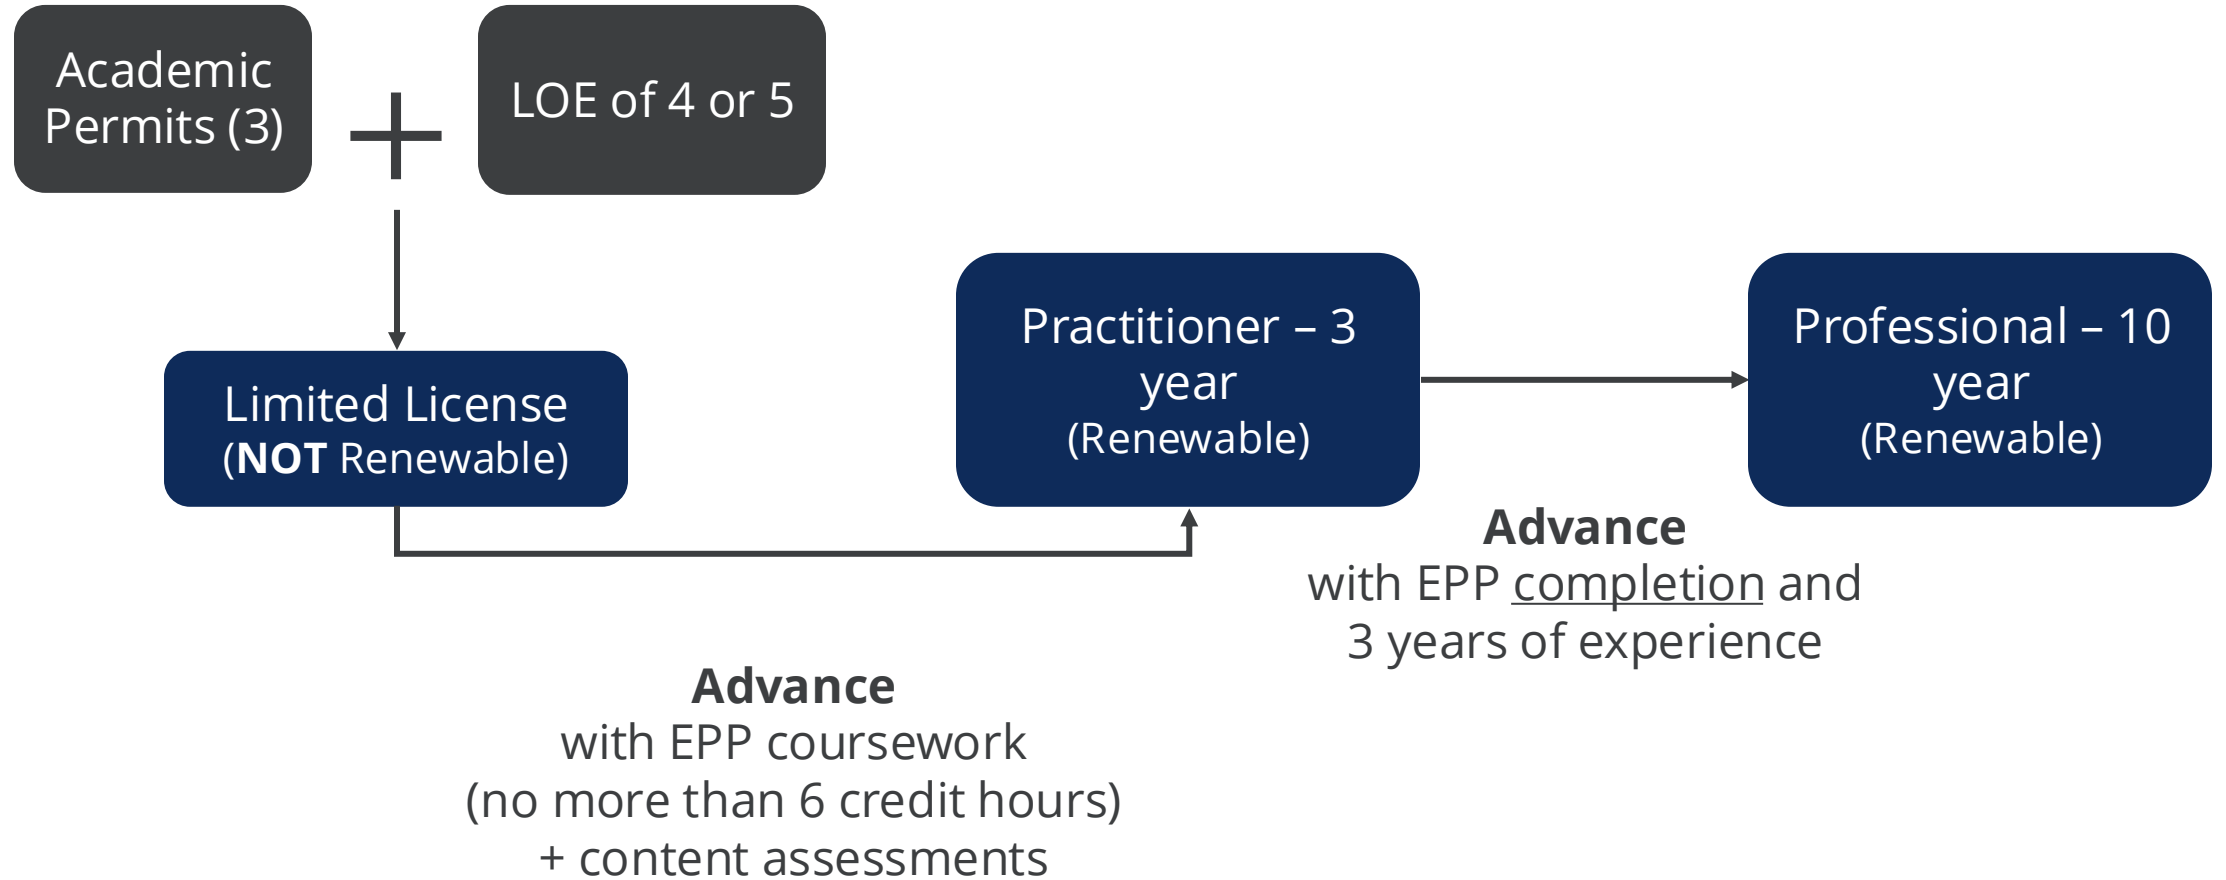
Academic Permits (3)

+

LOE of 4 or 5

Limited License
(NOT Renewable)

Practitioner – 3 year
(Renewable)

Professional – 10 year
(Renewable)

Advance
with EPP completion and
3 years of experience

Advance
with EPP coursework
(no more than 6 credit hours)
+ content assessments